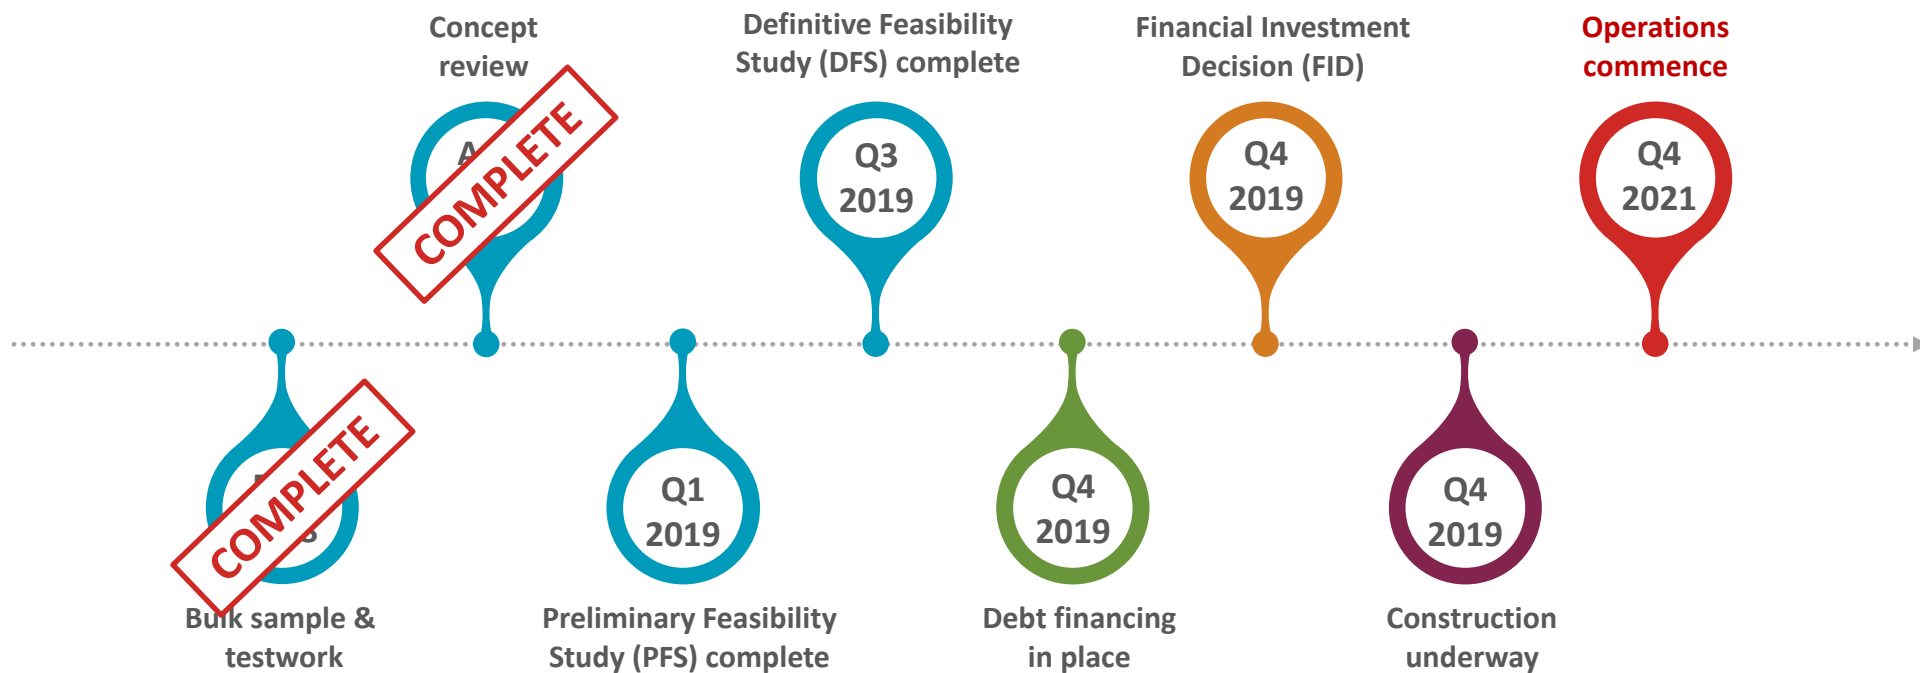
Concept review

A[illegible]

COMPLETE

Definitive Feasibility Study (DFS) complete

Q3 2019

Financial Investment Decision (FID)

Q4 2019

Operations commence

Q4 2021

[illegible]

COMPLETE

Bulk sample & testwork

Q1 2019

Preliminary Feasibility Study (PFS) complete

Q4 2019

Debt financing in place

Q4 2019

Construction underway